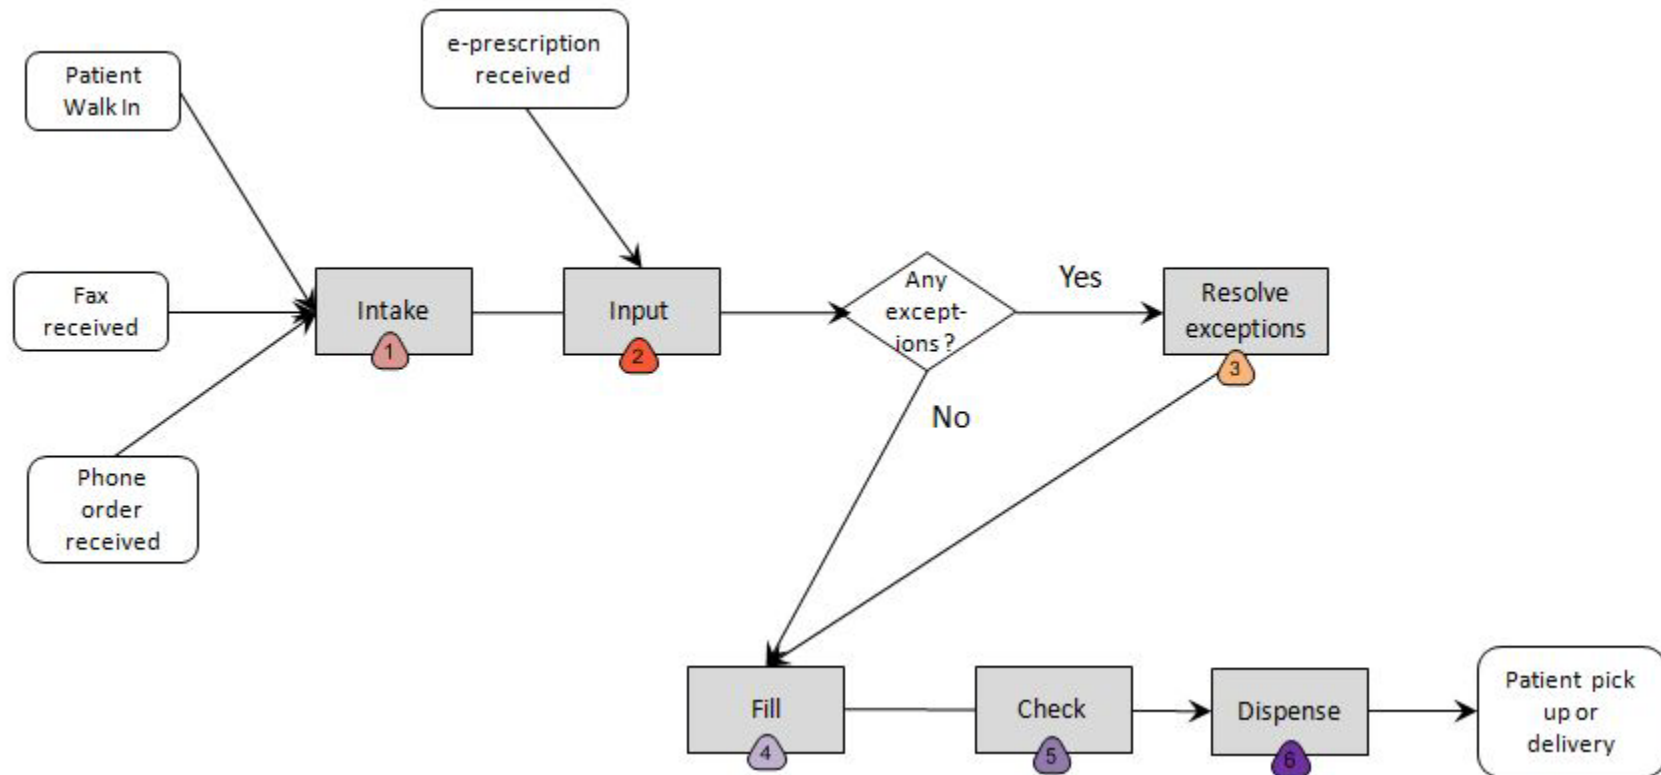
Patient Walk In

Fax received

Phone order received

e-prescription received

Intake
1

Input
2

Any except-ions?

Yes

No

Resolve exceptions
3

Fill
4

Check
5

Dispense
6

Patient pick up or delivery